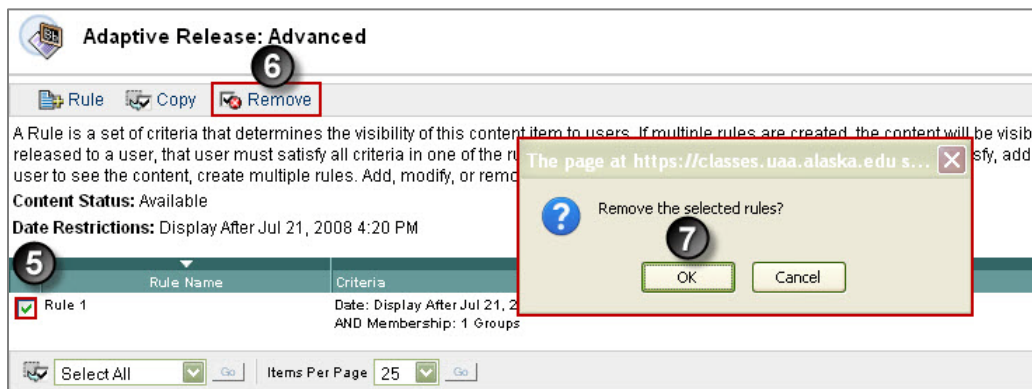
Adaptive Release: Advanced

6

Rule Copy Remove

A Rule is a set of criteria that determines the visibility of this content item to users. If multiple rules are created, the content will be visib released to a user, that user must satisfy all criteria in one of the ru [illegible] sfy, add user to see the content, create multiple rules. Add, modify, or remo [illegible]

Content Status: Available

Date Restrictions: Display After Jul 21, 2008 4:20 PM

The page at https://classes.uaa.alaska.edu s...

Remove the selected rules?

7

OK Cancel

5

| Rule Name | Criteria |
|---|---|
| Rule 1 | Date: Display After Jul 21, 2 AND Membership: 1 Groups |

Select All Go Items Per Page 25 Go